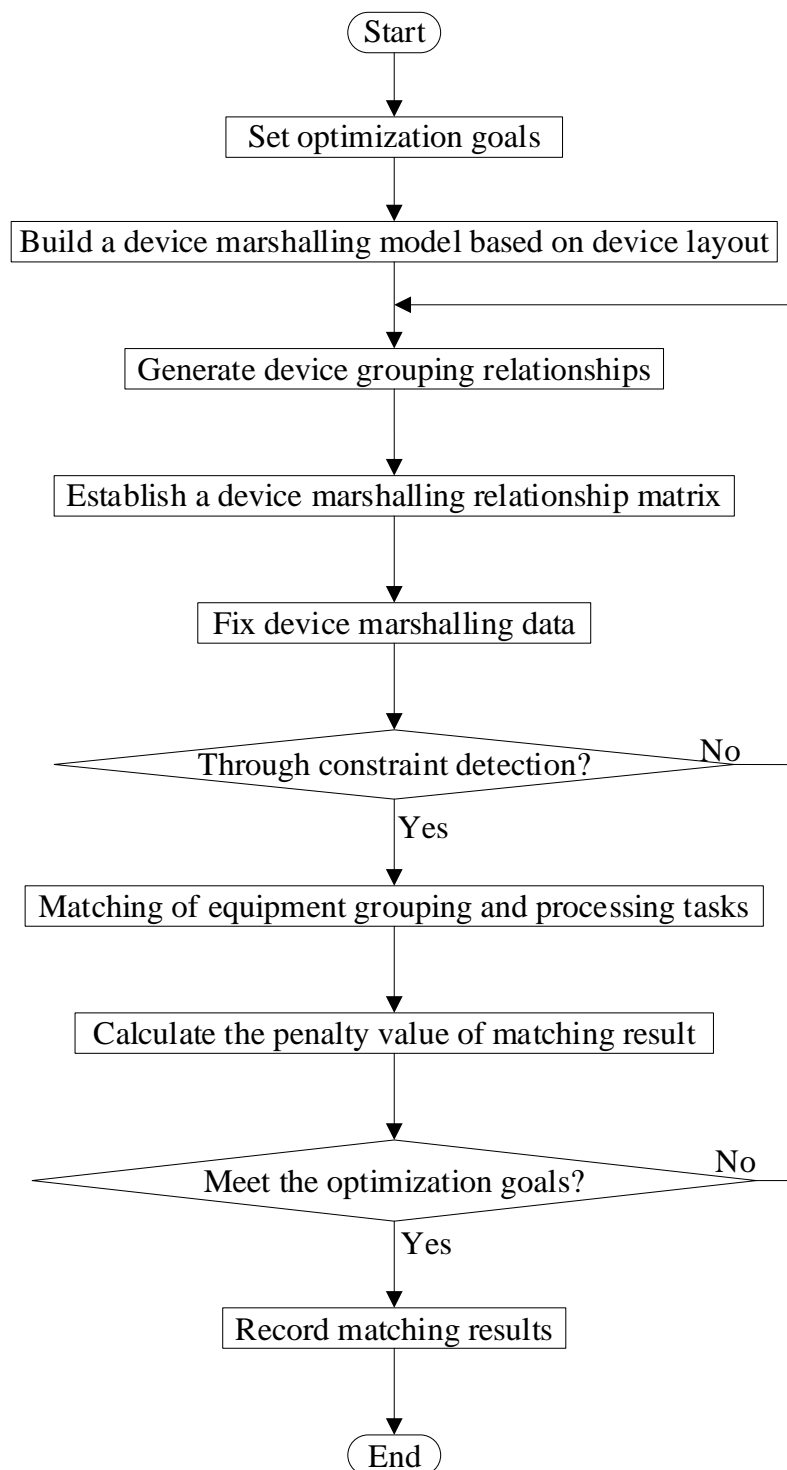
Start

Set optimization goals

Build a device marshalling model based on device layout

Generate device grouping relationships

Establish a device marshalling relationship matrix

Fix device marshalling data

Through constraint detection?

No

Yes

Matching of equipment grouping and processing tasks

Calculate the penalty value of matching result

Meet the optimization goals?

No

Yes

Record matching results

End